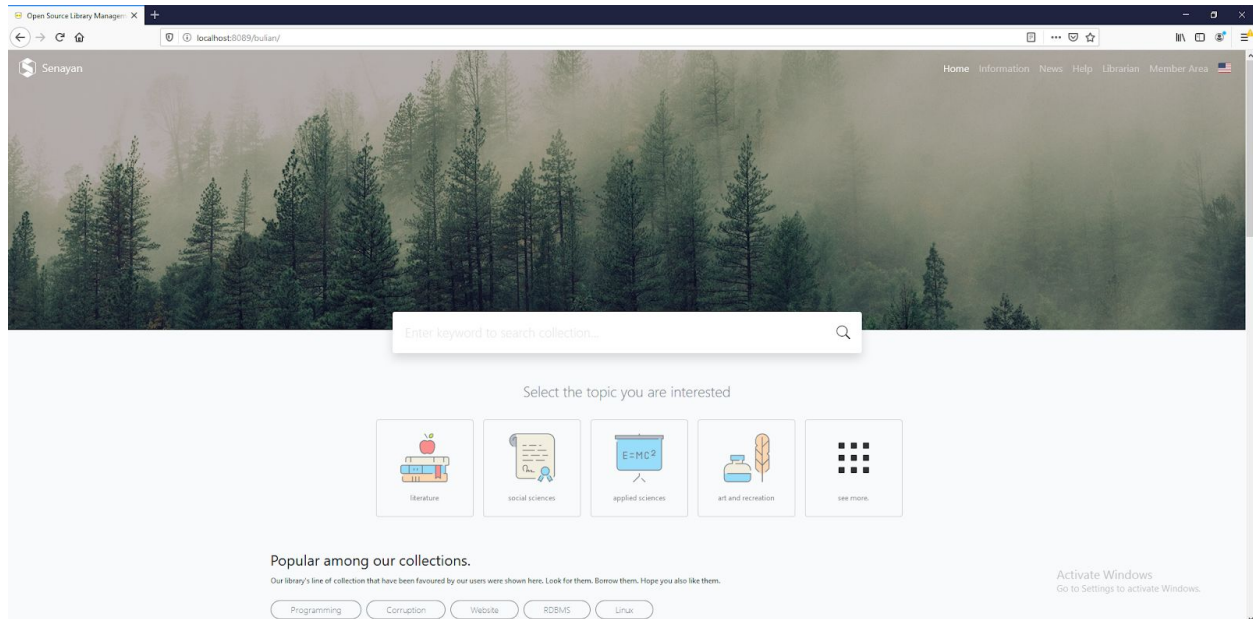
Open Source Library Managem ×

localhost:8089/bulian/

Senayan

Home Information News Help Librarian Member Area

Enter keyword to search collection...

Select the topic you are interested

$E=MC^2$

literature

social sciences

applied sciences

art and recreation

see more.

Popular among our collections.

Our library's line of collection that have been favoured by our users were shown here. Look for them. Borrow them. Hope you also like them.

Programming

Corruption

Website

RDBMS

Linux

Activate Windows
Go to Settings to activate Windows.